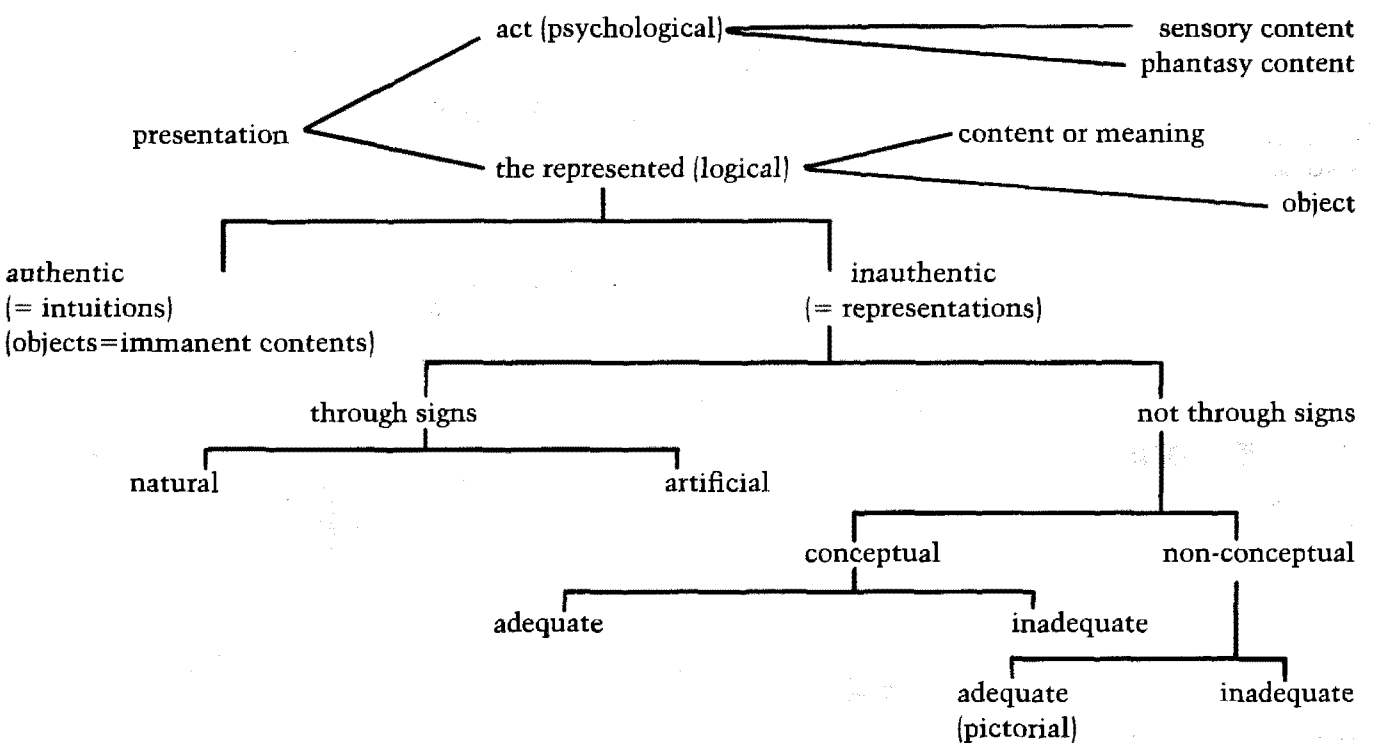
act (psychological)
sensory content
phantasy content
presentation
the represented (logical)
content or meaning
object

authentic
(= intuitions)
(objects=immanent contents)

inauthentic
(= representations)

through signs
natural
artificial

not through signs
conceptual
adequate
inadequate

non-conceptual
adequate
(pictorial)
inadequate